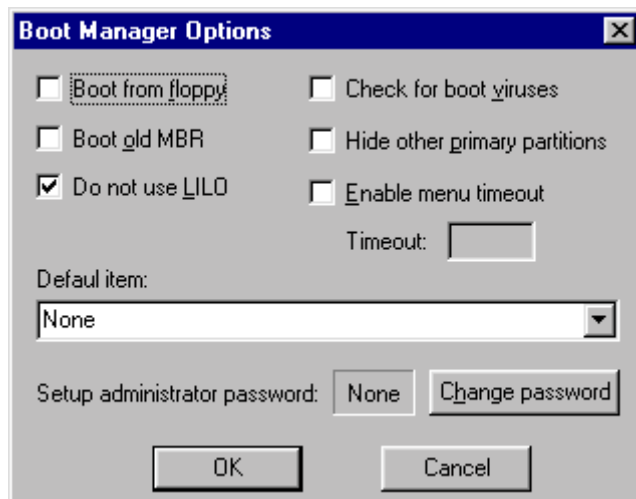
Boot Manager Options

Boot from floppy

Check for boot viruses

Boot old MBR

Hide other primary partitions

Do not use LILO

Enable menu timeout

Timeout:

Defaul item:

None

Setup administrator password: None Change password

OK

Cancel